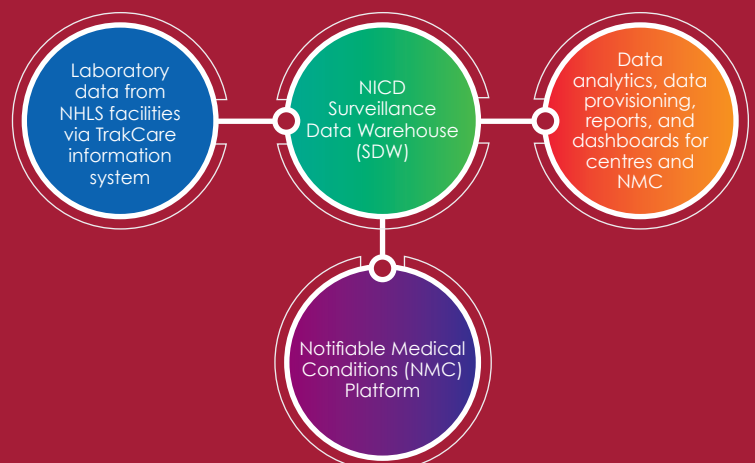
Laboratory data from NHLS facilities via TrakCare information system

NICD Surveillance Data Warehouse (SDW)

Data analytics, data provisioning, reports, and dashboards for centres and NMC

Notifiable Medical Conditions (NMC) Platform